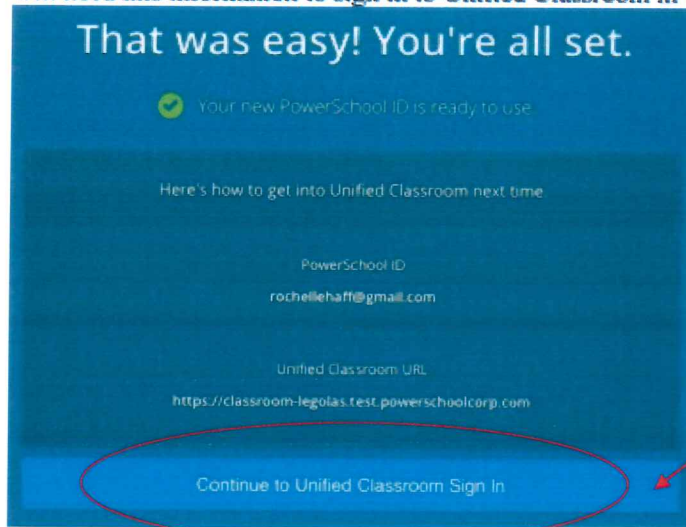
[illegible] this information to sign in to Unified Classroom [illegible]

That was easy! You're all set.

Your new PowerSchool ID is ready to use.

Here's how to get into Unified Classroom next time

PowerSchool ID

rochellehaff@gmail.com

Unified Classroom URL

https://classroom-legolas.test.powerschoolcorp.com

Continue to Unified Classroom Sign In